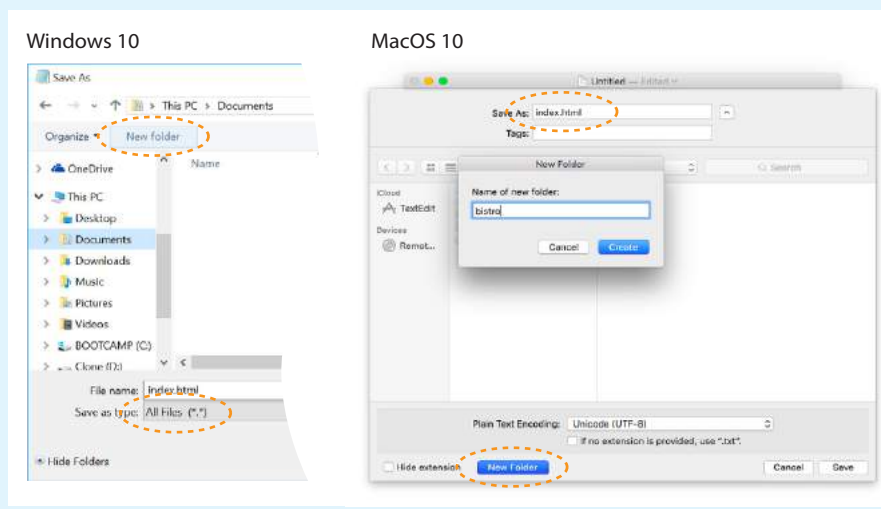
Windows 10

Save As

This PC > Documents

Organize ▾ New folder

Name

OneDrive

This PC

Desktop

Documents

Downloads

Music

Pictures

Videos

BOOTCAMP (C:)

Clone (D:)

File name: index.html

Save as type: All Files (*.*)

Hide Folders

MacOS 10

Untitled — Edited

Save As: index.html

Tags:

New Folder

Search

iCloud

TextEdit

Devices

Remot...

Name of new folder:

bistro

Cancel Create

Plain Text Encoding: Unicode (UTF-8)

If no extension is provided, use ".txt".

Hide extension New Folder Cancel Save